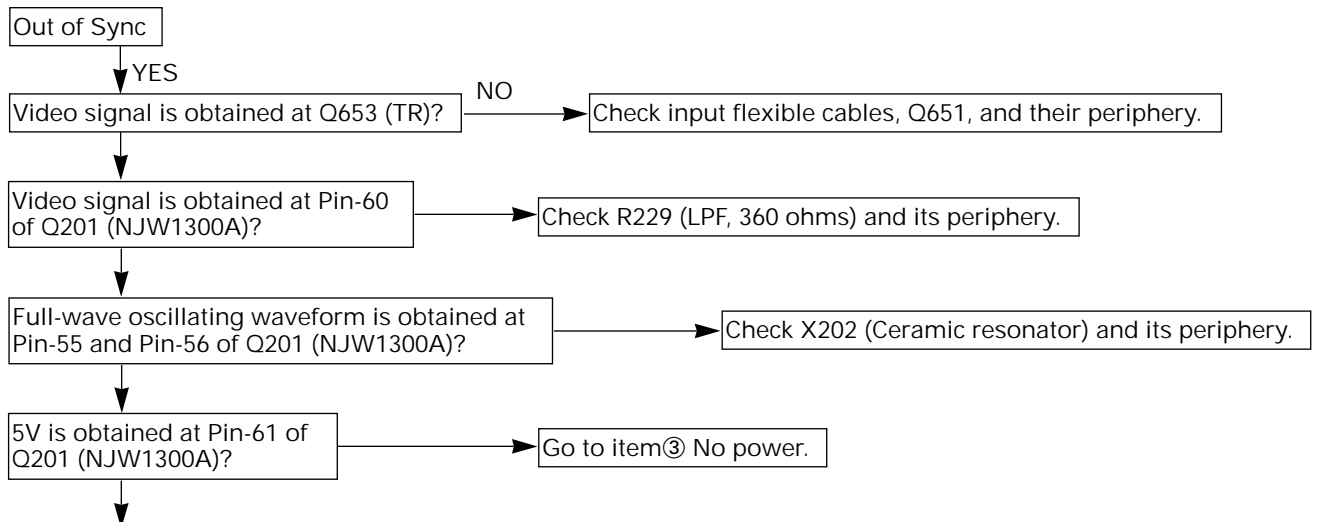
Out of Sync

YES

Video signal is obtained at Q653 (TR)?

NO

Check input flexible cables, Q651, and their periphery.

Video signal is obtained at Pin-60 of Q201 (NJW1300A)?

Check R229 (LPF, 360 ohms) and its periphery.

Full-wave oscillating waveform is obtained at Pin-55 and Pin-56 of Q201 (NJW1300A)?

Check X202 (Ceramic resonator) and its periphery.

5V is obtained at Pin-61 of Q201 (NJW1300A)?

Go to item③ No power.